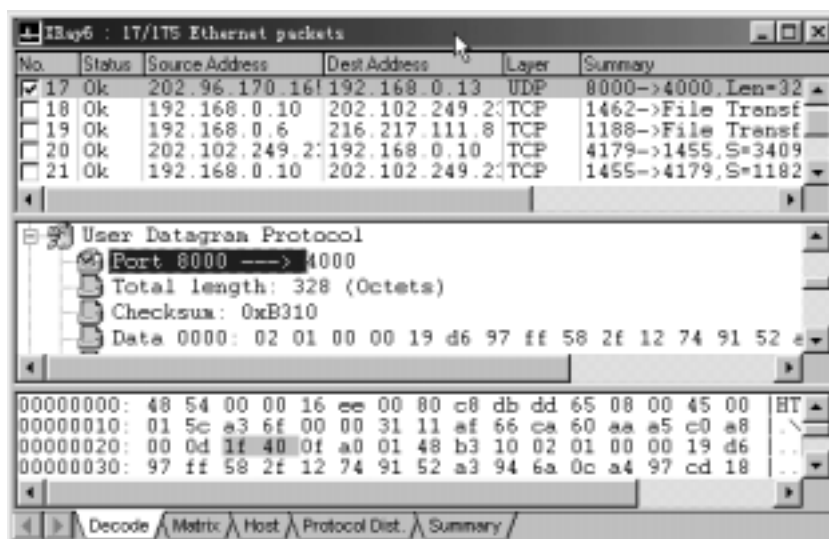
IRay6 : 17/175 Ethernet packets

| No. | Status | Source Address | Dest Address | Layer | Summary |
|---|---|---|---|---|---|
| 17 | Ok | 202.96.170.16 | 192.168.0.13 | UDP | 8000->4000,Len=32 |
| 18 | Ok | 192.168.0.10 | 202.102.249.2 | TCP | 1462->File Transf |
| 19 | Ok | 192.168.0.6 | 216.217.111.8 | TCP | 1188->File Transf |
| 20 | Ok | 202.102.249.2 | 192.168.0.10 | TCP | 4179->1455,S=3409 |
| 21 | Ok | 192.168.0.10 | 202.102.249.2 | TCP | 1455->4179,S=1182 |

User Datagram Protocol
Port 8000 ---> 4000
Total length: 328 (Octets)
Checksum: 0xB310
Data 0000: 02 01 00 00 19 d6 97 ff 58 2f 12 74 91 52 a

00000000: 48 54 00 00 16 ee 00 80 c8 db dd 65 08 00 45 00 HT
00000010: 01 5c a3 6f 00 00 31 11 af 66 ca 60 aa a5 c0 a8 .\
00000020: 00 0d 1f 40 0f a0 01 48 b3 10 02 01 00 00 19 d6 |
00000030: 97 ff 58 2f 12 74 91 52 a3 94 6a 0c a4 97 cd 18 |..

Decode Matrix Host Protocol Dist. Summary